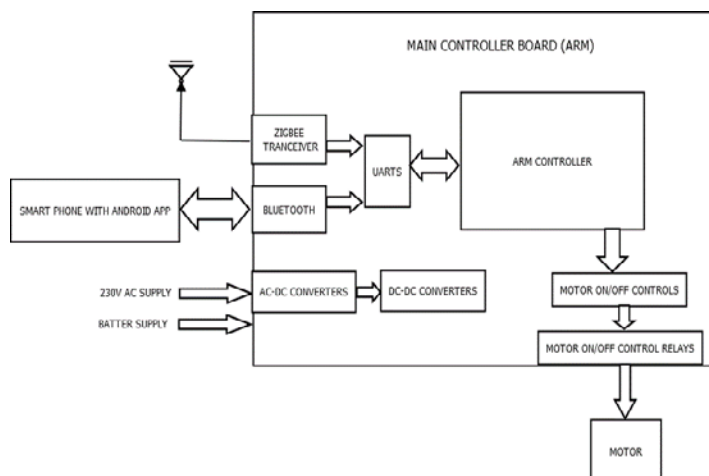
MAIN CONTROLLER BOARD (ARM)

ZIGBEE TRANCEIVER

UARTS

ARM CONTROLLER

SMART PHONE WITH ANDROID APP

BLUETOOTH

230V AC SUPPLY

AC-DC CONVERTERS

DC-DC CONVERTERS

MOTOR ON/OFF CONTROLS

BATTER SUPPLY

MOTOR ON/OFF CONTROL RELAYS

MOTOR